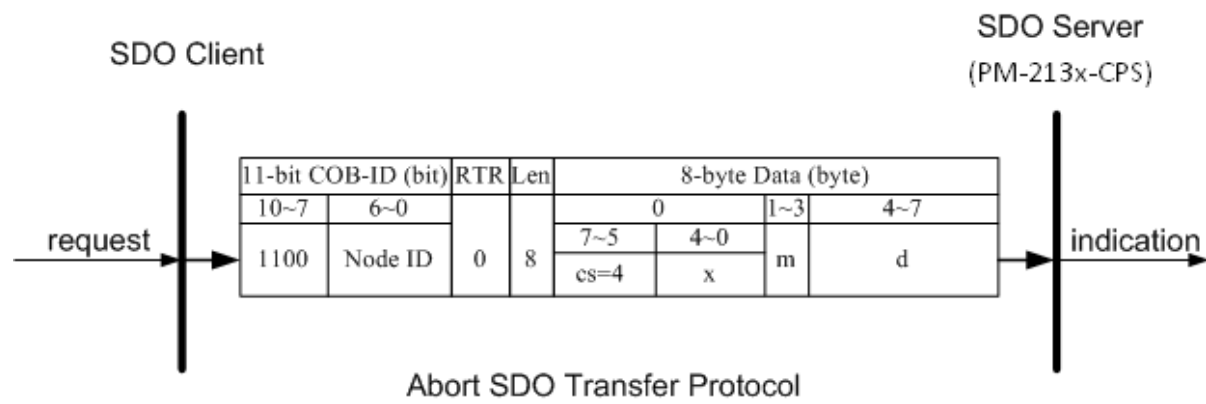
SDO Client

SDO Server
(PM-213x-CPS)

<table>
<tr><td colspan="2">11-bit COB-ID (bit)</td><td rowspan="2">RTR</td><td rowspan="2">Len</td><td colspan="4">8-byte Data (byte)</td></tr>
<tr><td>10~7</td><td>6~0</td><td colspan="2">0</td><td>1~3</td><td>4~7</td></tr>
<tr><td rowspan="2">1100</td><td rowspan="2">Node ID</td><td rowspan="2">0</td><td rowspan="2">8</td><td>7~5</td><td>4~0</td><td rowspan="2">m</td><td rowspan="2">d</td></tr>
<tr><td>cs=4</td><td>x</td></tr>
</table>

request

indication

Abort SDO Transfer Protocol